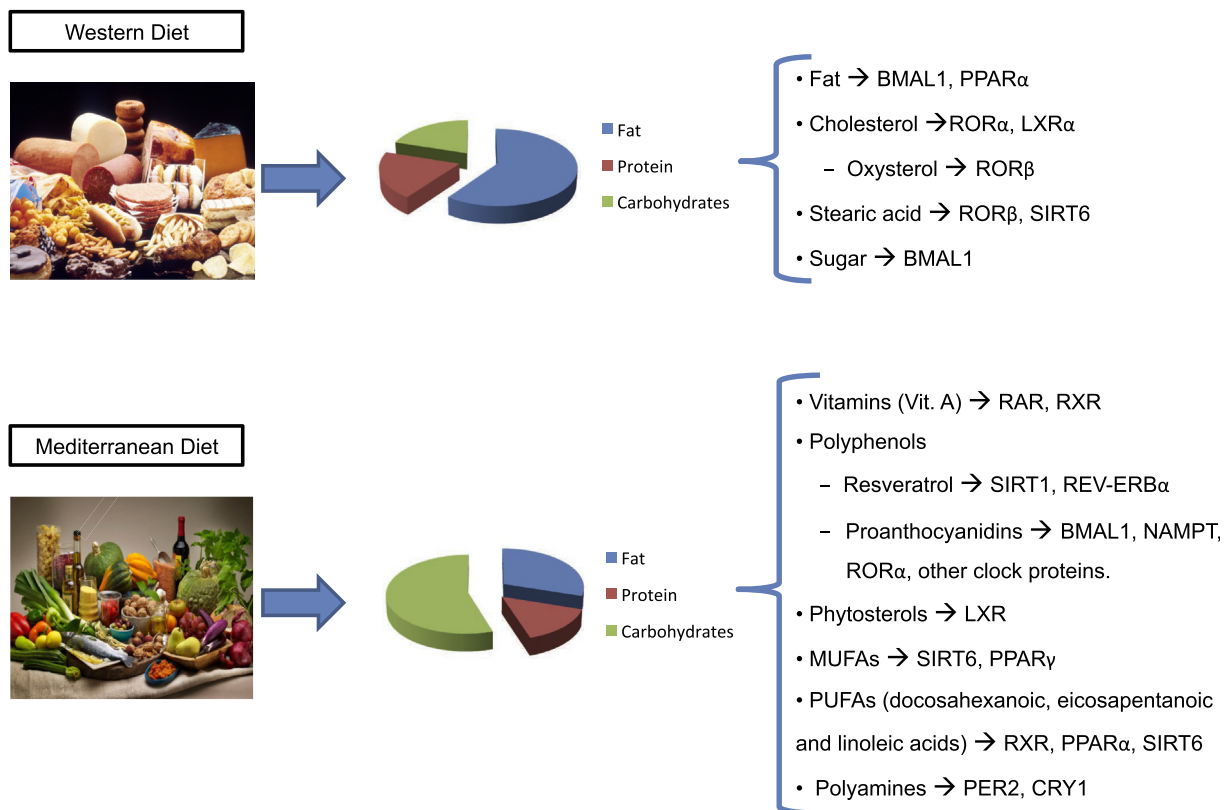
Western Diet

Fat
Protein
Carbohydrates

• Fat → BMAL1, PPARα
• Cholesterol →RORα, LXRα
– Oxysterol → RORβ
• Stearic acid → RORβ, SIRT6
• Sugar → BMAL1

Mediterranean Diet

Fat
Protein
Carbohydrates

• Vitamins (Vit. A) → RAR, RXR
• Polyphenols
– Resveratrol → SIRT1, REV-ERBα
– Proanthocyanidins → BMAL1, NAMPT, RORα, other clock proteins.
• Phytosterols → LXR
• MUFAs → SIRT6, PPARγ
• PUFAs (docosahexanoic, eicosapentanoic and linoleic acids) → RXR, PPARα, SIRT6
• Polyamines → PER2, CRY1